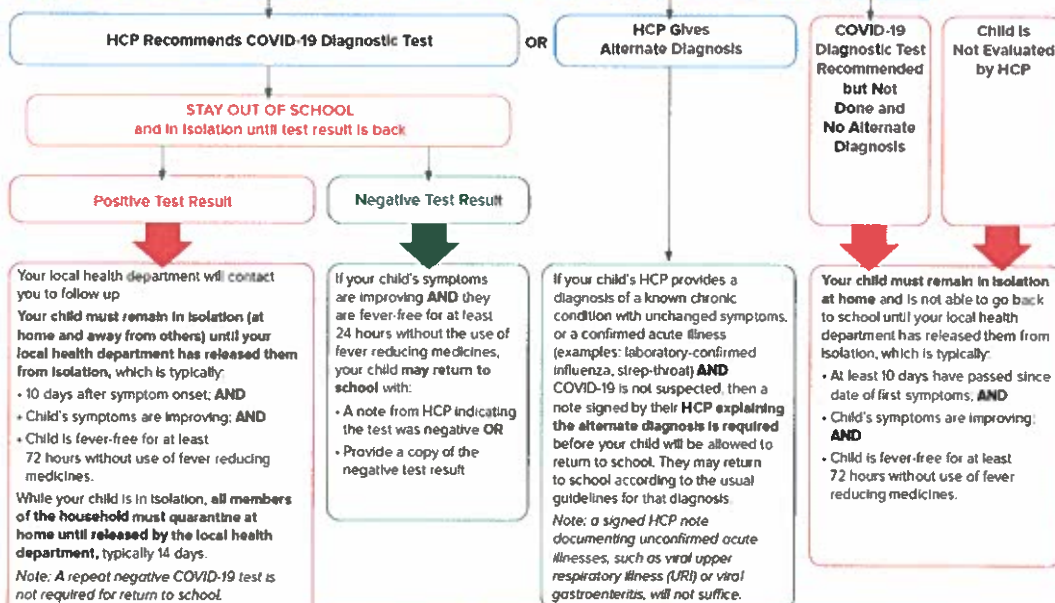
HCP Recommends COVID-19 Diagnostic Test

OR

HCP Gives Alternate Diagnosis

COVID-19 Diagnostic Test Recommended but Not Done and No Alternate Diagnosis

Child is Not Evaluated by HCP

STAY OUT OF SCHOOL
and in isolation until test result is back

Positive Test Result

Negative Test Result

Your local health department will contact you to follow up

Your child must remain in isolation (at home and away from others) until your local health department has released them from isolation, which is typically:

• 10 days after symptom onset; AND

• Child's symptoms are improving; AND

• Child is fever-free for at least 72 hours without use of fever reducing medicines.

While your child is in isolation, all members of the household must quarantine at home until released by the local health department, typically 14 days.

Note: A repeat negative COVID-19 test is not required for return to school.

If your child's symptoms are improving AND they are fever-free for at least 24 hours without the use of fever reducing medicines, your child may return to school with:

• A note from HCP indicating the test was negative OR

• Provide a copy of the negative test result

If your child's HCP provides a diagnosis of a known chronic condition with unchanged symptoms, or a confirmed acute illness (examples: laboratory-confirmed influenza, strep-throat) AND COVID-19 is not suspected, then a note signed by their HCP explaining the alternate diagnosis is required before your child will be allowed to return to school. They may return to school according to the usual guidelines for that diagnosis.

Note: a signed HCP note documenting unconfirmed acute illnesses, such as viral upper respiratory illness (URI) or viral gastroenteritis, will not suffice.

Your child must remain in isolation at home and is not able to go back to school until your local health department has released them from isolation, which is typically:

• At least 10 days have passed since date of first symptoms; AND

• Child's symptoms are improving; AND

• Child is fever-free for at least 72 hours without use of fever reducing medicines.